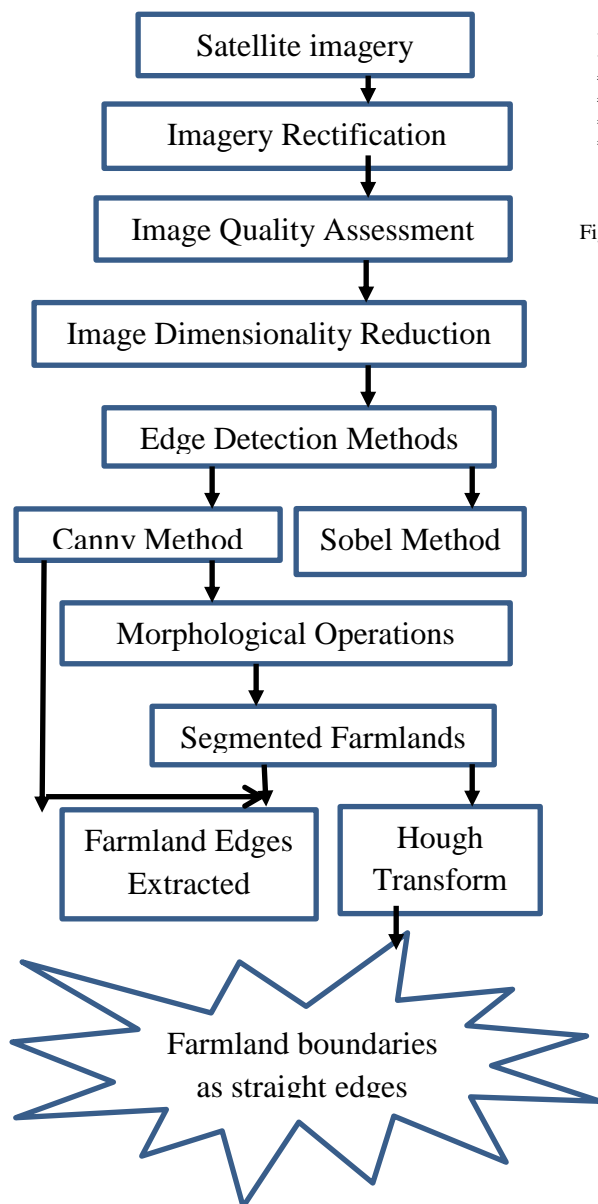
Satellite imagery

Imagery Rectification

Image Quality Assessment

Fi

Image Dimensionality Reduction

Edge Detection Methods

Canny Method

Sobel Method

Morphological Operations

Segmented Farmlands

Farmland Edges Extracted

Hough Transform

Farmland boundaries as straight edges